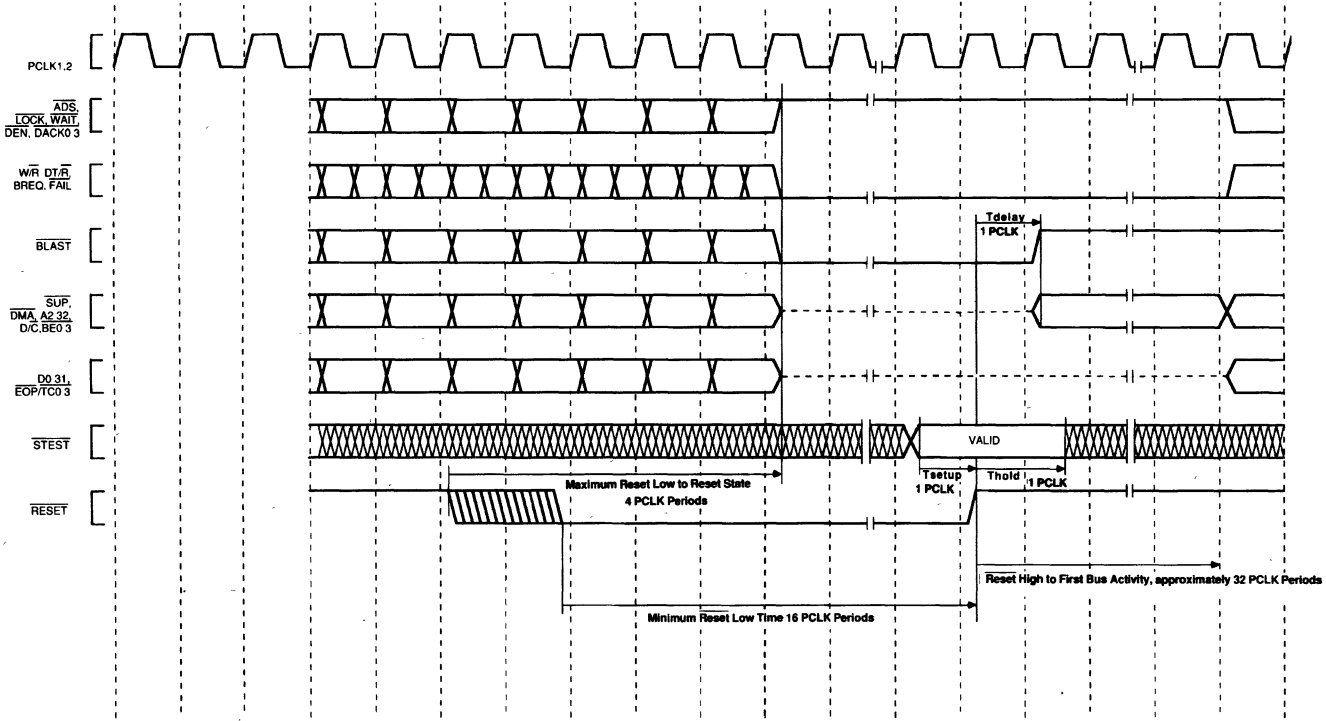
PCLK1,2

$\overline{ADS}$, $\overline{LOCK}$, $\overline{WAIT}$, $\overline{DEN}$, $\overline{DACK0\ 3}$

W/$\overline{R}$ DT/$\overline{R}$, BREQ, $\overline{FAIL}$

$\overline{BLAST}$

Tdelay
1 PCLK

$\overline{DMA}$, $\overline{SUP}$, A2 32, D/$\overline{C}$,$\overline{BE0\ 3}$

D0 31, $\overline{EOP}$/TC0 3

$\overline{STEST}$

VALID

Maximum Reset Low to Reset State
4 PCLK Periods

Tsetup
1 PCLK

Thold
1 PCLK

$\overline{RESET}$

$\overline{Reset}$ High to First Bus Activity, approximately 32 PCLK Periods

Minimum $\overline{Reset}$ Low Time 16 PCLK Periods